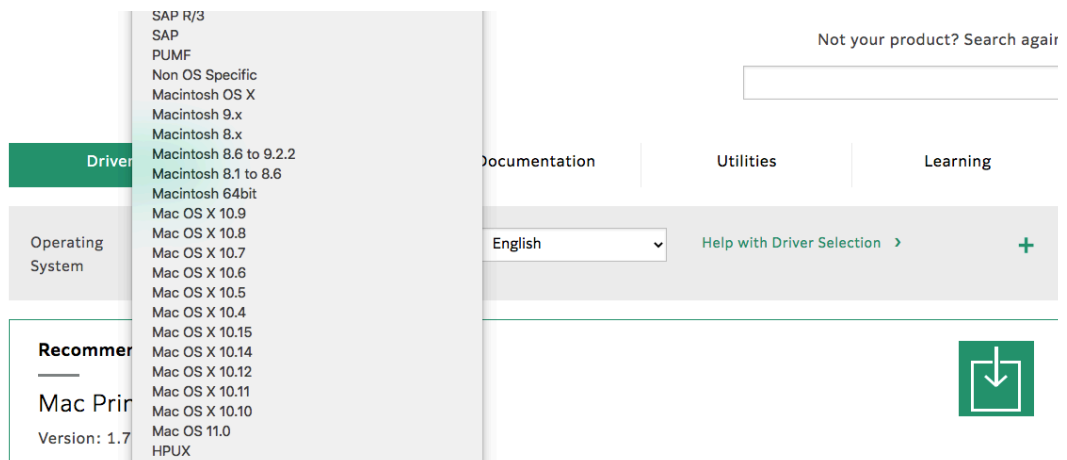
SAP R/3
SAP
PUMF
Non OS Specific
Macintosh OS X
Macintosh 9.x
Macintosh 8.x
Macintosh 8.6 to 9.2.2
Macintosh 8.1 to 8.6
Macintosh 64bit
Mac OS X 10.9
Mac OS X 10.8
Mac OS X 10.7
Mac OS X 10.6
Mac OS X 10.5
Mac OS X 10.4
Mac OS X 10.15
Mac OS X 10.14
Mac OS X 10.12
Mac OS X 10.11
Mac OS X 10.10
Mac OS 11.0
HPUX

Not your product? Search agai

Driver

Documentation

Utilities

Learning

Operating System

English

Help with Driver Selection ›

+

Recommen

Mac Prin

Version: 1.7